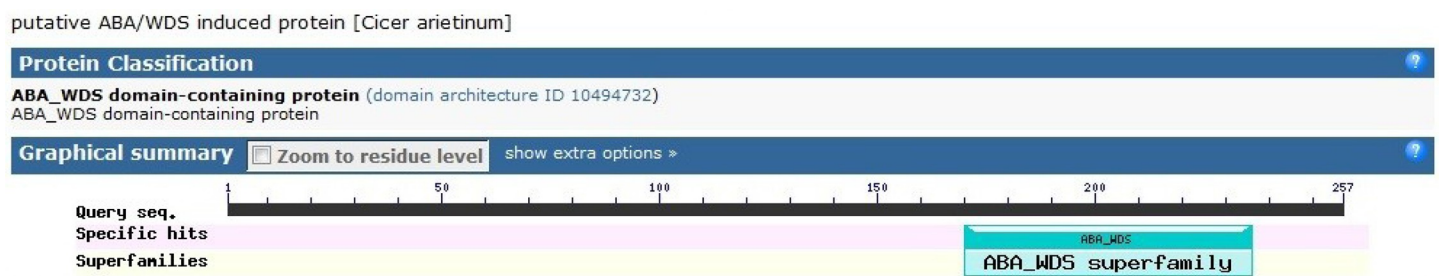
putative ABA/WDS induced protein [Cicer arietinum]

Protein Classification

?

ABA_WDS domain-containing protein (domain architecture ID 10494732)
ABA_WDS domain-containing protein

Graphical summary

Zoom to residue level

show extra options »

?

| | 1 | 50 | 100 | 150 | 200 | 257 |
|---|---|---|---|---|---|---|
| Query seq. | | | | | | |
| Specific hits | | | | | ABA_WDS | |
| Superfamilies | | | | | ABA_WDS superfamily | |